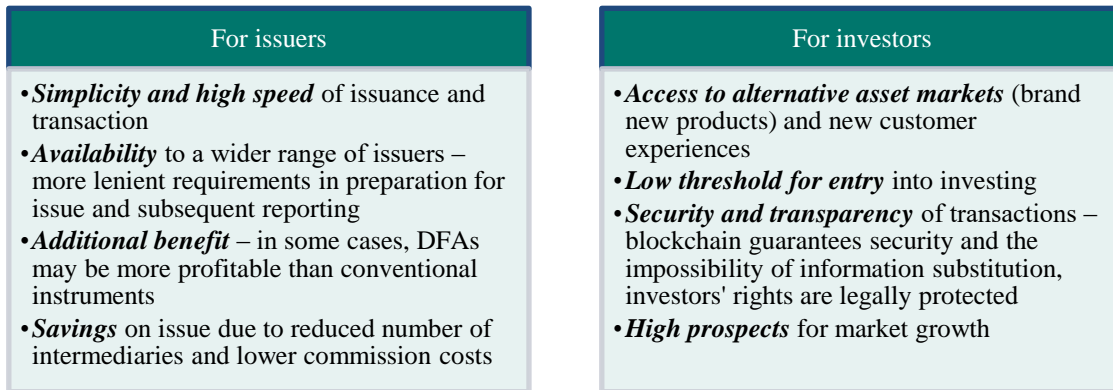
For issuers

•*Simplicity and high speed* of issuance and transaction
•*Availability* to a wider range of issuers – more lenient requirements in preparation for issue and subsequent reporting
•*Additional benefit* – in some cases, DFAs may be more profitable than conventional instruments
•*Savings* on issue due to reduced number of intermediaries and lower commission costs

For investors

•*Access to alternative asset markets* (brand new products) and new customer experiences
•*Low threshold for entry* into investing
•*Security and transparency* of transactions – blockchain guarantees security and the impossibility of information substitution, investors' rights are legally protected
•*High prospects* for market growth